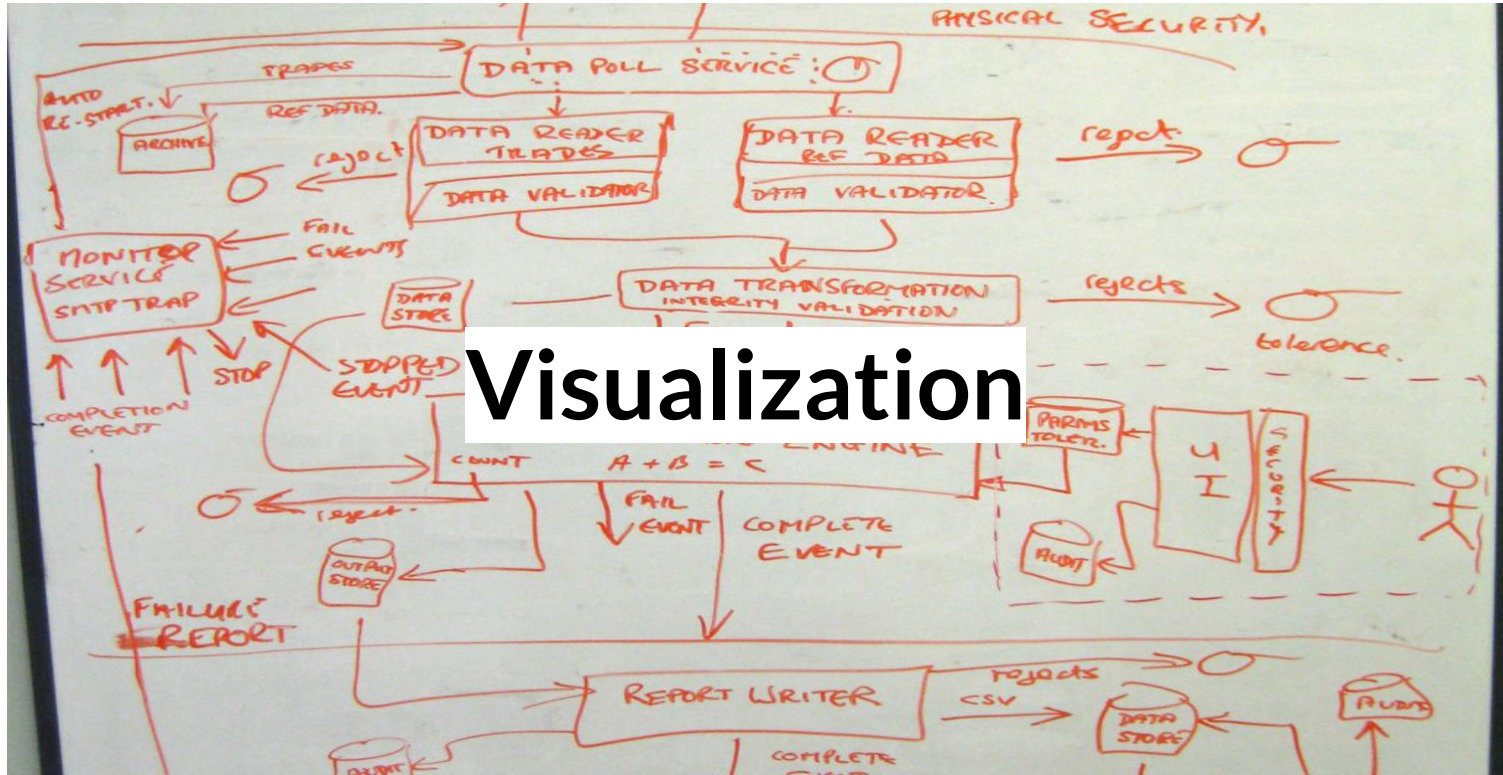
PHYSICAL SECURITY

DATA POLL SERVICE

TRADES

REF DATA

AUTO RE-START.

ARCHIVE

DATA READER TRADES

DATA VALIDATOR

DATA READER REF DATA

DATA VALIDATOR

reject

reject

MONITOR SERVICE SMTP TRAP

FAIL EVENTS

DATA STORE

DATA TRANSFORMATION INTEGRITY VALIDATION

rejects

tolerance.

STOP

STOPPED EVENT

COMPLETION EVENT

Visualization

ENGINE

COUNT

A + B = C

PARMS TOLER.

UI

SECURITY

reject.

FAIL EVENT

COMPLETE EVENT

OUTPUT STORE

AUDIT

FAILURE REPORT

REPORT WRITER

rejects

CSV

DATA STORE

AUDIT

AUDIT

COMPLETE